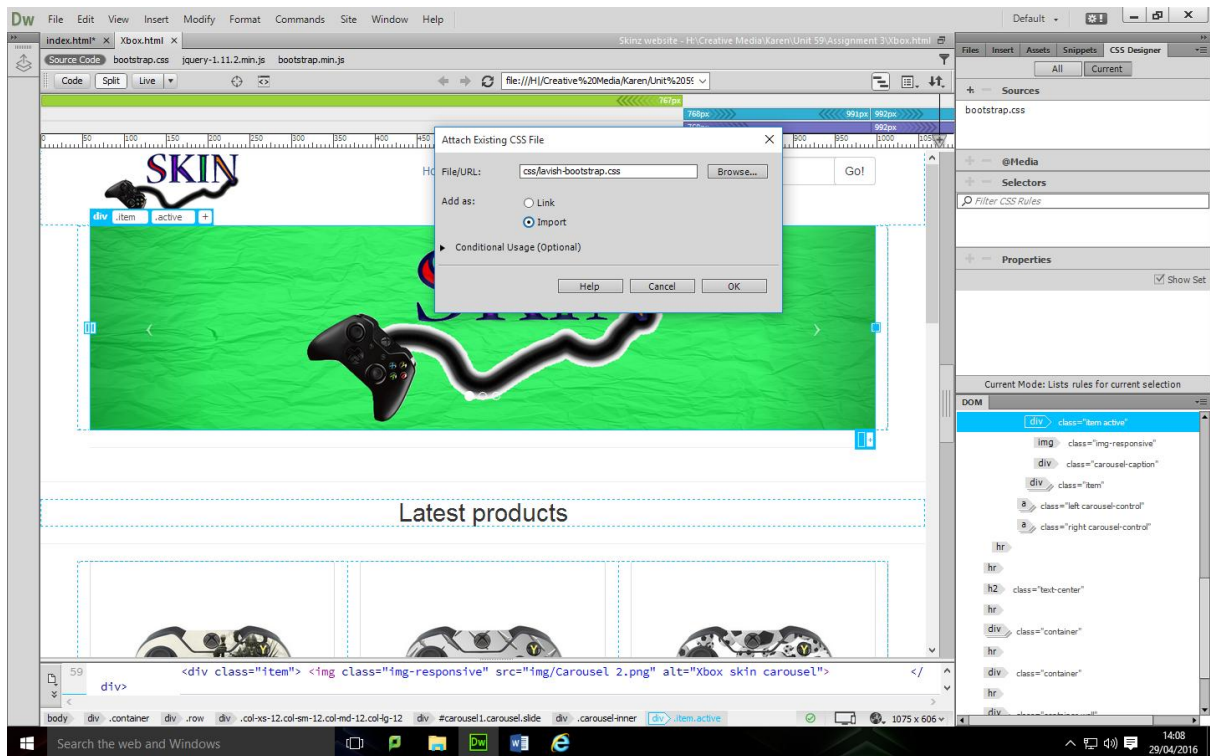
Dw File Edit View Insert Modify Format Commands Site Window Help

Default

index.html* × Xbox.html ×

Skinz website - H:\Creative Media\Karen\Unit 59\Assignment 3\Xbox.html

Source Code bootstrap.css jquery-1.11.2.min.js bootstrap.min.js

Code Split Live

file:///H|/Creative%20Media/Karen/Unit%205

767px

768px 991px 992px

992px

Files Insert Assets Snippets CSS Designer

All Current

Sources

bootstrap.css

@Media

Selectors

Filter CSS Rules

Properties

Show Set

Current Mode: Lists rules for current selection

DOM

div class="item active"

img class="img-responsive"

div class="carousel-caption"

div class="item"

a class="left carousel-control"

a class="right carousel-control"

hr

hr

h2 class="text-center"

hr

div class="container"

hr

div class="container"

hr

Attach Existing CSS File

File/URL: css/lavish-bootstrap.css Browse...

Add as: Link

Import

Conditional Usage (Optional)

Help Cancel OK

SKIN

Go!

div .item .active +

Latest products

59 <div class="item"> <img class="img-responsive" src="img/Carousel 2.png" alt="Xbox skin carousel"> </div>

body div .container div .row div .col-xs-12.col-sm-12.col-md-12.col-lg-12 div #carousel1.carousel.slide div .carousel-inner div .item.active

1075 x 606

Search the web and Windows

14:08
29/04/2016